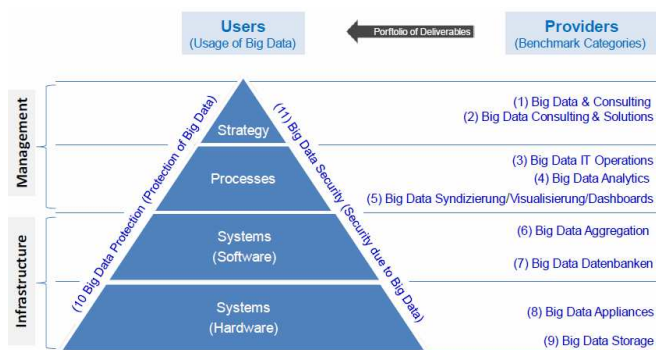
Users
(Usage of Big Data)

Portfolio of Deliverables

Providers
(Benchmark Categories)

Management

Infrastructure

(10 Big Data Protection (Protection of Big Data)

(11) Big Data Security (Security due to Big Data)

Strategy

Processes

Systems
(Software)

Systems
(Hardware)

(1) Big Data & Consulting
(2) Big Data Consulting & Solutions

(3) Big Data IT Operations
(4) Big Data Analytics
(5) Big Data Syndizierung/Visualisierung/Dashboards

(6) Big Data Aggregation

(7) Big Data Datenbanken

(8) Big Data Appliances

(9) Big Data Storage